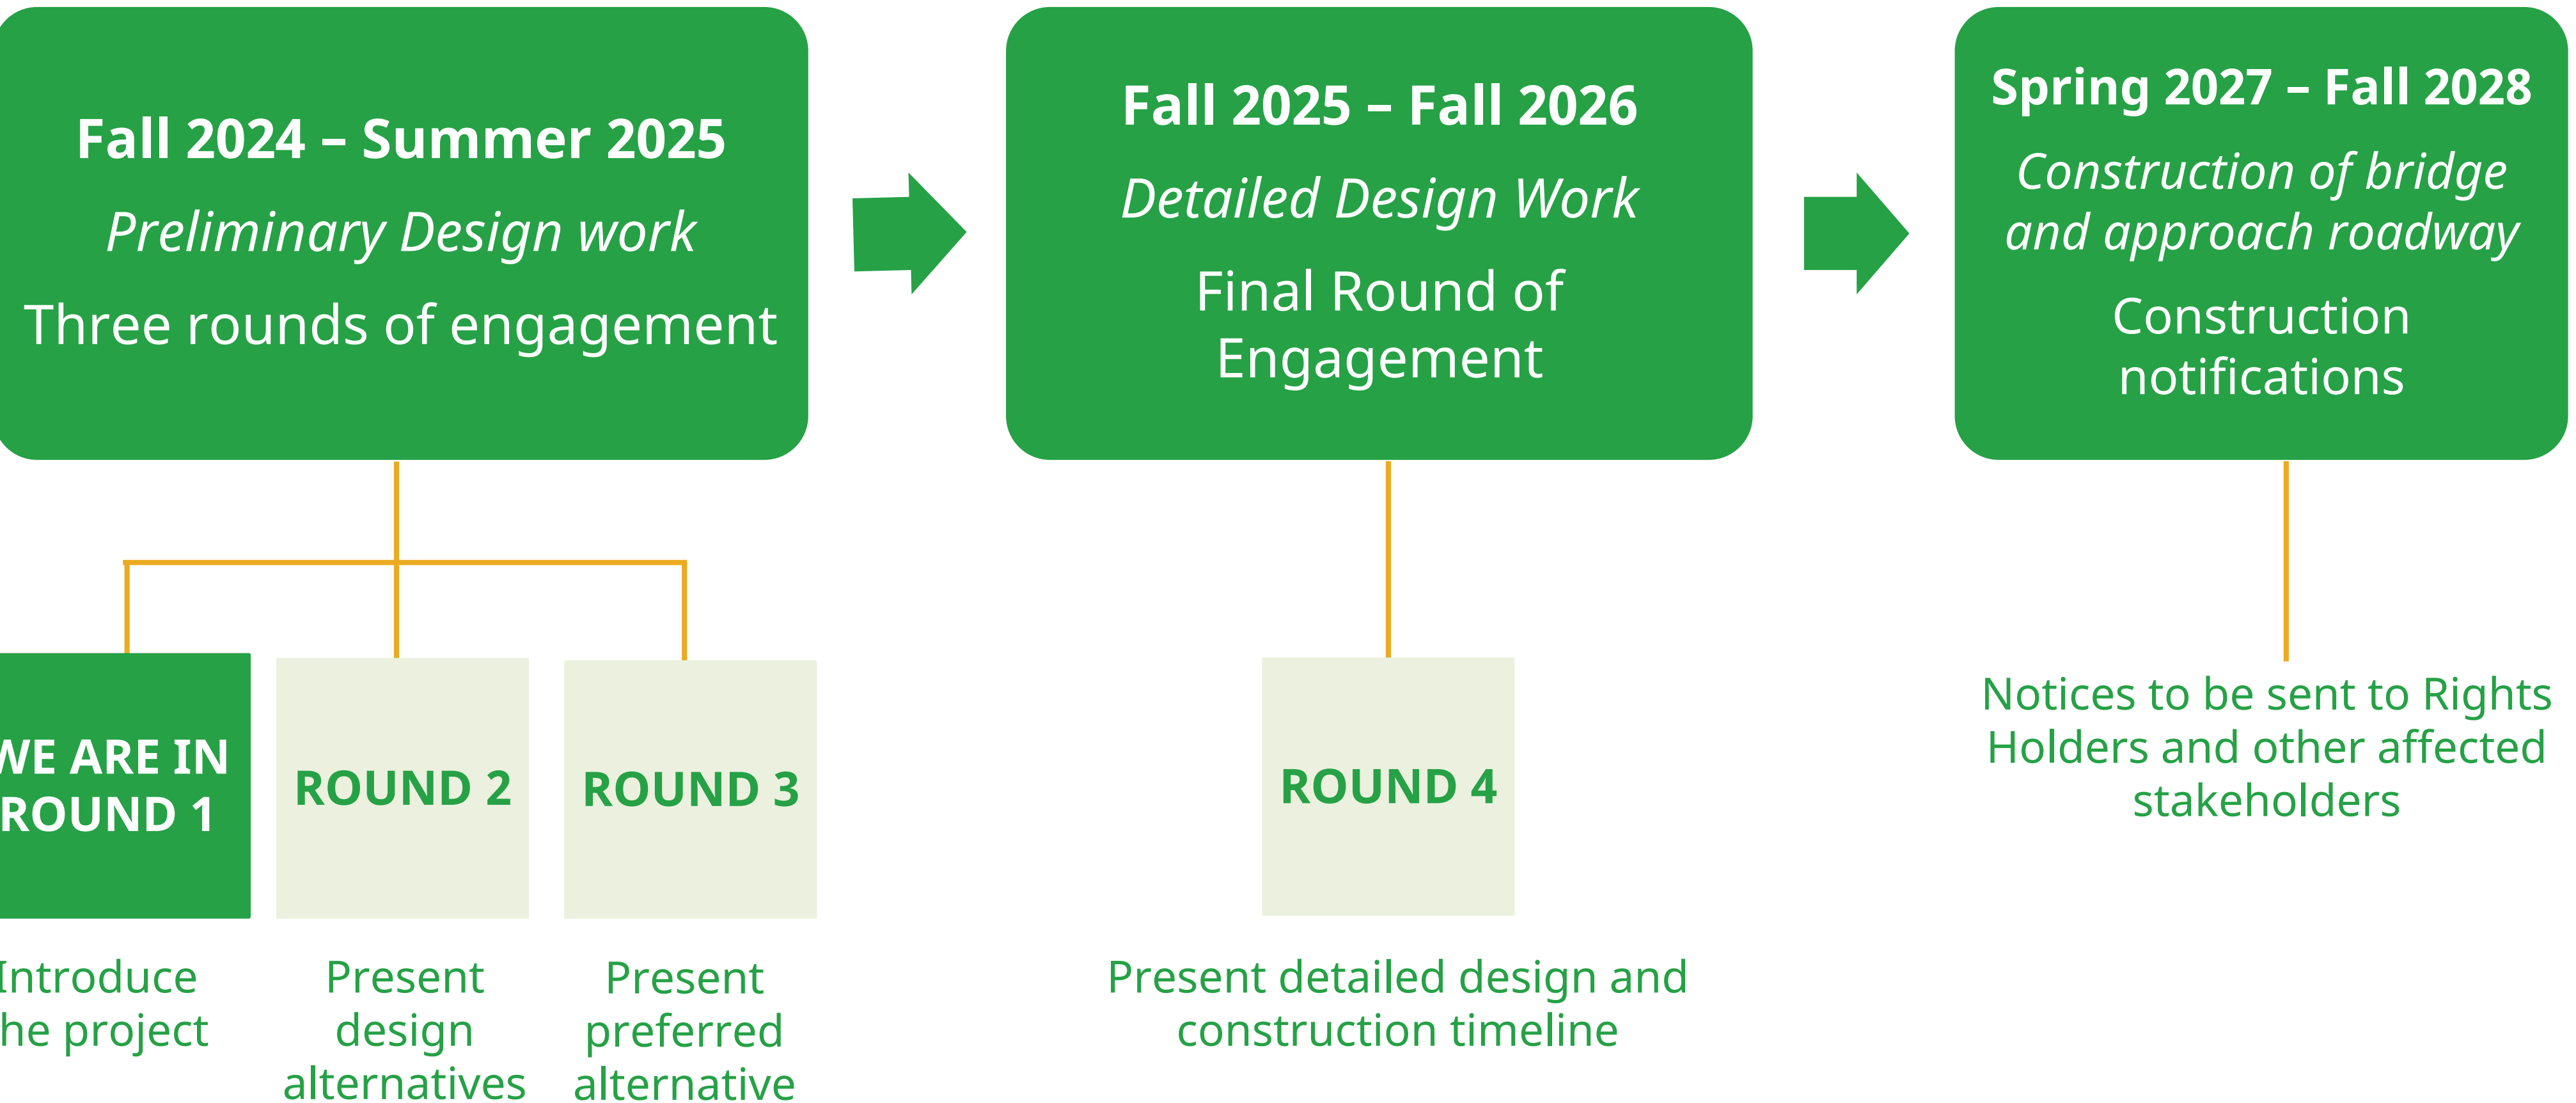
Fall 2024 – Summer 2025
*Preliminary Design work*
Three rounds of engagement

Fall 2025 – Fall 2026
*Detailed Design Work*
Final Round of Engagement

Spring 2027 – Fall 2028
*Construction of bridge and approach roadway*
Construction notifications

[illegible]E ARE IN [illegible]ROUND 1

Introduce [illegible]he project

ROUND 2

Present design alternatives

ROUND 3

Present preferred alternative

ROUND 4

Present detailed design and construction timeline

Notices to be sent to Rights Holders and other affected stakeholders